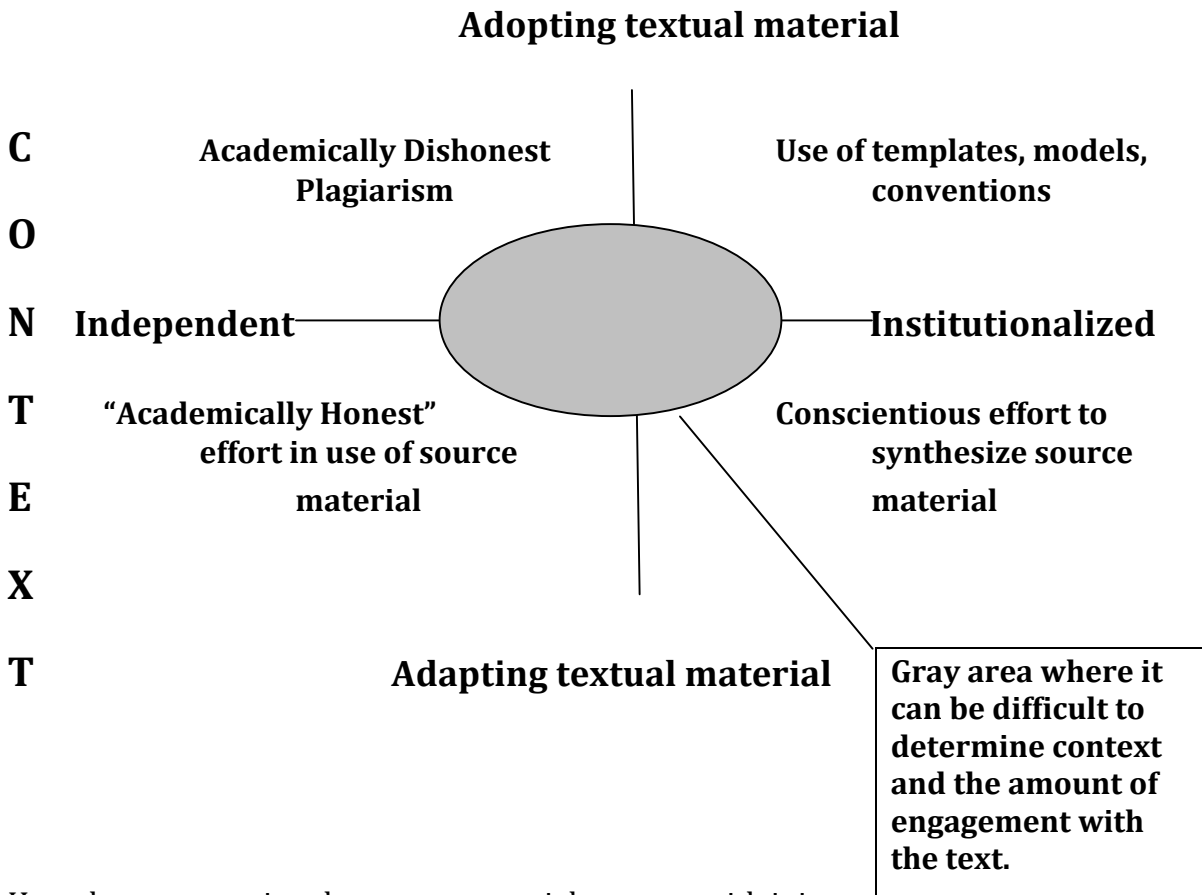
Adopting textual material

C
O
N
T
E
X
T

Academically Dishonest Plagiarism

Use of templates, models, conventions

Independent

Institutionalized

"Academically Honest" effort in use of source material

Conscientious effort to synthesize source material

Adapting textual material

Gray area where it can be difficult to determine context and the amount of engagement with the text.